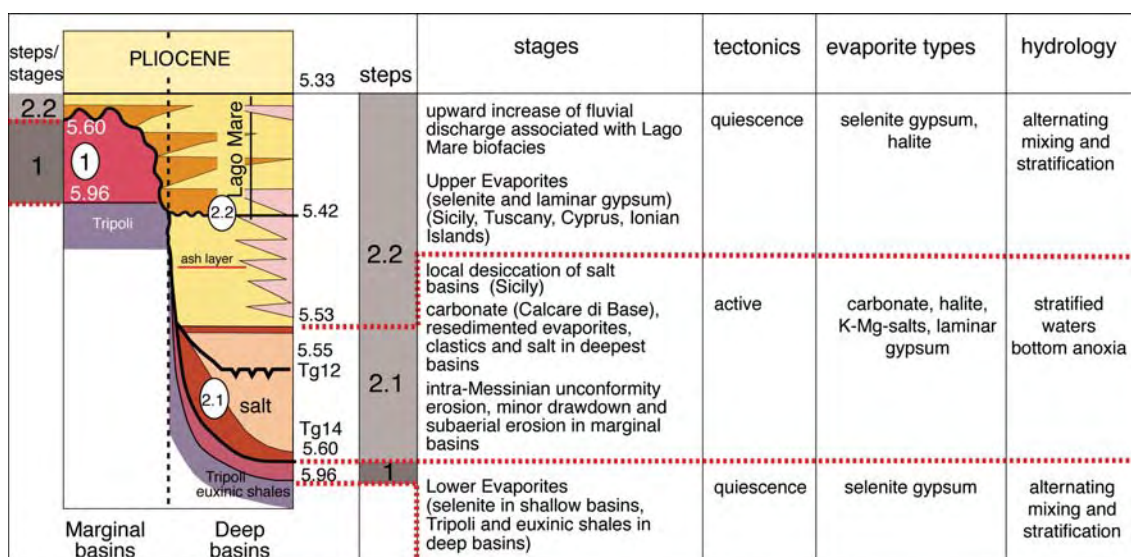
steps/stages | PLIOCENE | 5.33 | steps

2.2
1

5.60
1
5.96
Lago Mare
Tripoli
2.2
5.42
ash layer

2.2

5.53
5.55
Tg12
2.1
2.1
salt
Tg14
5.60
Tripoli euxinic shales
5.96
1

Marginal basins
Deep basins

| stages | tectonics | evaporite types | hydrology |
|---|---|---|---|
| upward increase of fluvial discharge associated with Lago Mare biofacies<br>Upper Evaporites (selenite and laminar gypsum) (Sicily, Tuscany, Cyprus, Ionian Islands) | quiescence | selenite gypsum, halite | alternating mixing and stratification |
| local desiccation of salt basins (Sicily)<br>carbonate (Calcare di Base), resedimented evaporites, clastics and salt in deepest basins<br>intra-Messinian unconformity erosion, minor drawdown and subaerial erosion in marginal basins | active | carbonate, halite, K-Mg-salts, laminar gypsum | stratified waters bottom anoxia |
| Lower Evaporites (selenite in shallow basins, Tripoli and euxinic shales in deep basins) | quiescence | selenite gypsum | alternating mixing and stratification |